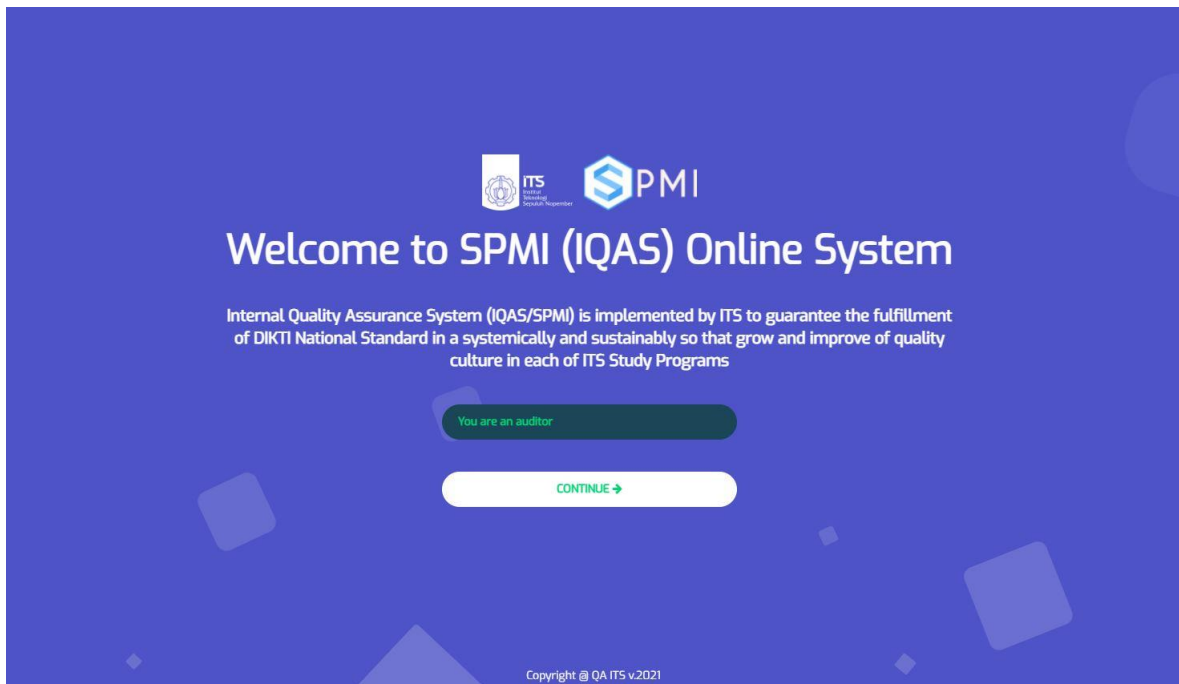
ITS Institut Teknologi Sepuluh Nopember

SPMI

Welcome to SPMI (IQAS) Online System

Internal Quality Assurance System (IQAS/SPMI) is implemented by ITS to guarantee the fulfillment of DIKTI National Standard in a systemically and sustainably so that grow and improve of quality culture in each of ITS Study Programs

You are an auditor

CONTINUE ➔

Copyright @ QA ITS v.2021